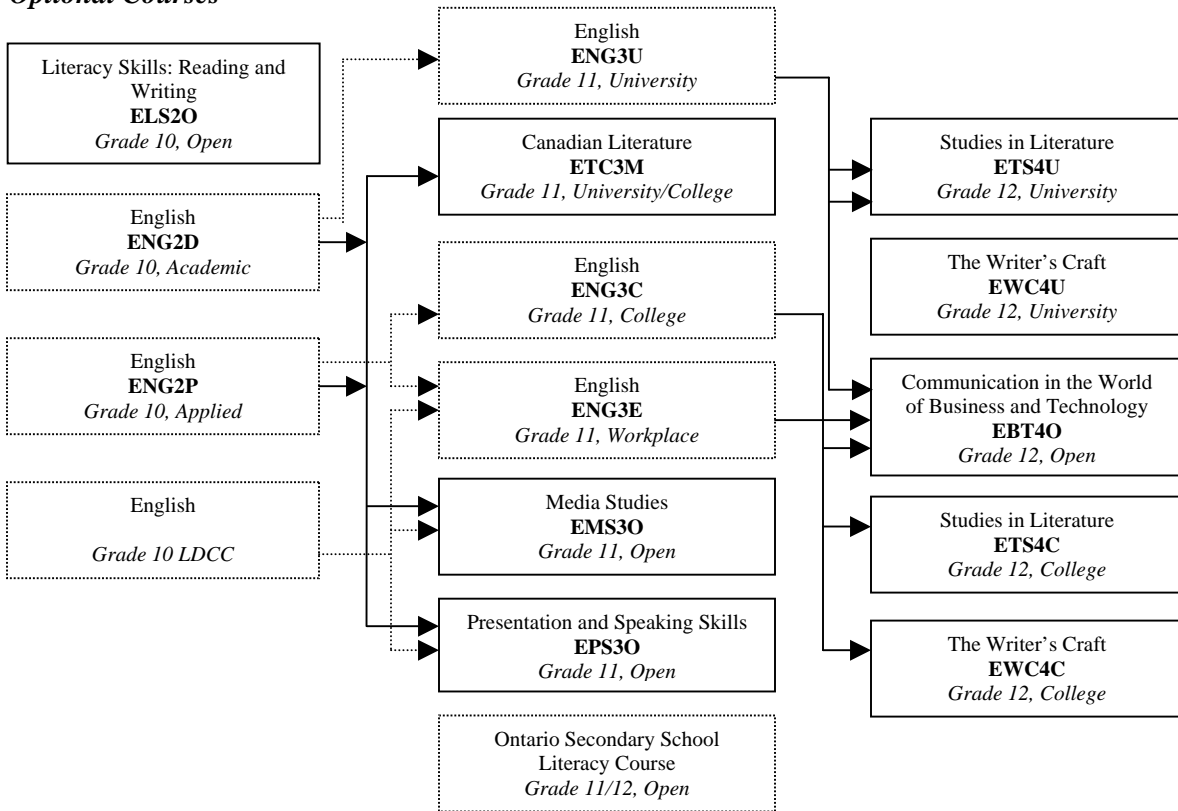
*Optional Courses*

Literacy Skills: Reading and Writing
**ELS2O**
*Grade 10, Open*

English
**ENG2D**
*Grade 10, Academic*

English
**ENG2P**
*Grade 10, Applied*

English

*Grade 10 LDCC*

English
**ENG3U**
*Grade 11, University*

Canadian Literature
**ETC3M**
*Grade 11, University/College*

English
**ENG3C**
*Grade 11, College*

English
**ENG3E**
*Grade 11, Workplace*

Media Studies
**EMS3O**
*Grade 11, Open*

Presentation and Speaking Skills
**EPS3O**
*Grade 11, Open*

Ontario Secondary School Literacy Course
*Grade 11/12, Open*

Studies in Literature
**ETS4U**
*Grade 12, University*

The Writer's Craft
**EWC4U**
*Grade 12, University*

Communication in the World of Business and Technology
**EBT4O**
*Grade 12, Open*

Studies in Literature
**ETS4C**
*Grade 12, College*

The Writer's Craft
**EWC4C**
*Grade 12, College*